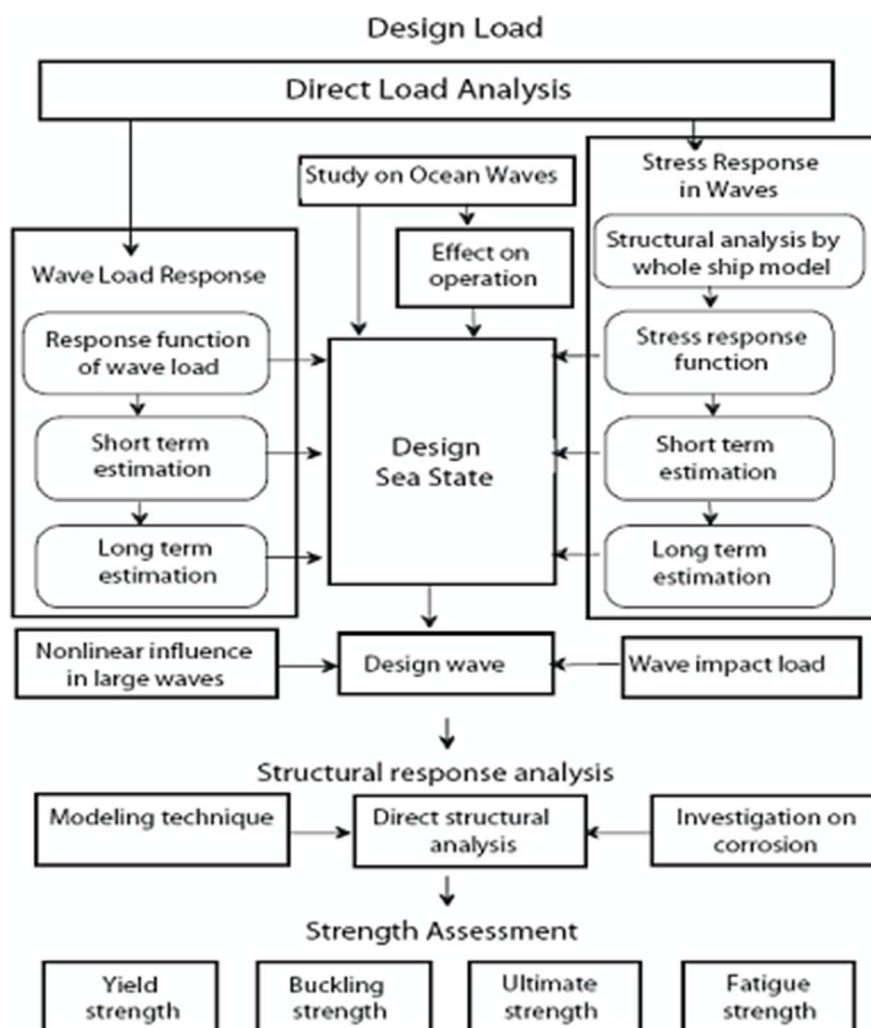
Design Load

Direct Load Analysis

Study on Ocean Waves

Stress Response in Waves

Effect on operation

Structural analysis by whole ship model

Wave Load Response

Response function of wave load

Stress response function

Design Sea State

Short term estimation

Short term estimation

Long term estimation

Long term estimation

Nonlinear influence in large waves

Design wave

Wave impact load

Structural response analysis

Modeling technique

Direct structural analysis

Investigation on corrosion

Strength Assessment

Yield strength

Buckling strength

Ultimate strength

Fatigue strength